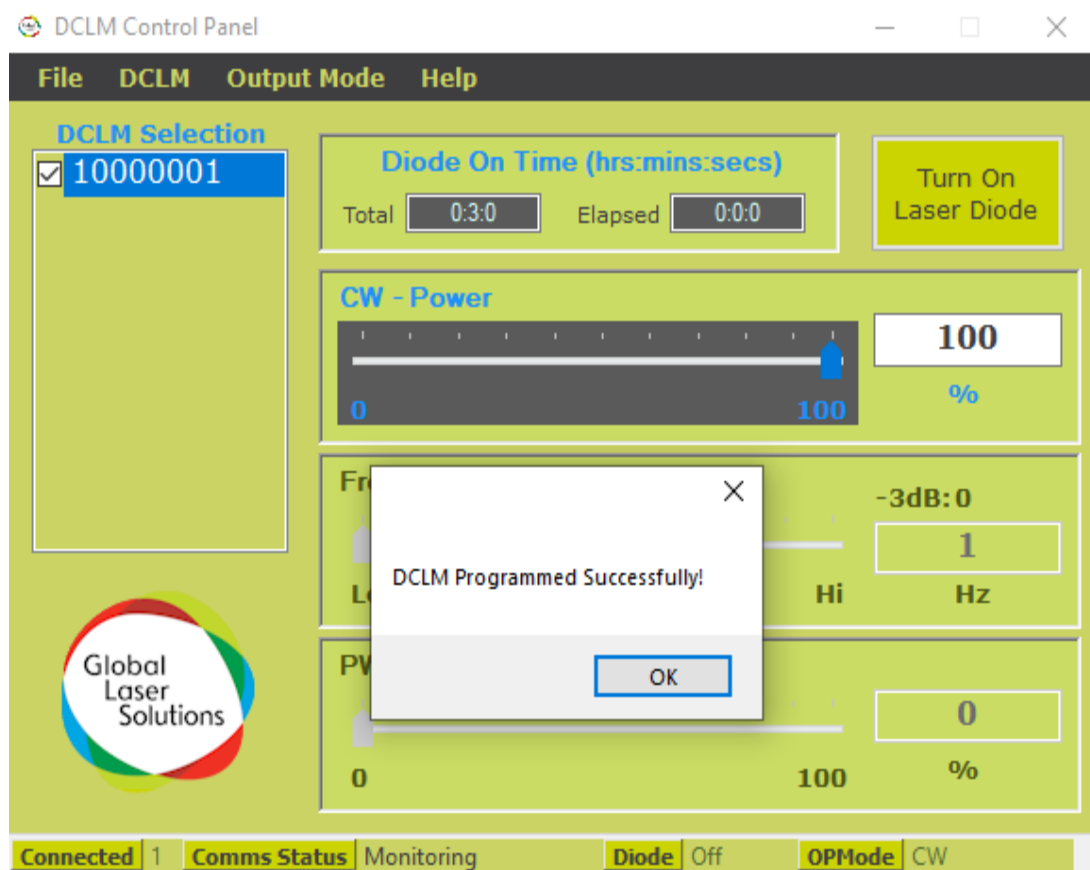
DCLM Control Panel

File DCLM Output Mode Help

DCLM Selection
☑ 10000001

Diode On Time (hrs:mins:secs)
Total 0:3:0 Elapsed 0:0:0

Turn On Laser Diode

CW - Power
0 100
100
%

Fr
-3dB: 0
1
Lo
Hi
Hz

DCLM Programmed Successfully!
OK

PW
0
0 100
%

Global Laser Solutions

Connected 1 Comms Status Monitoring Diode Off OPMode CW